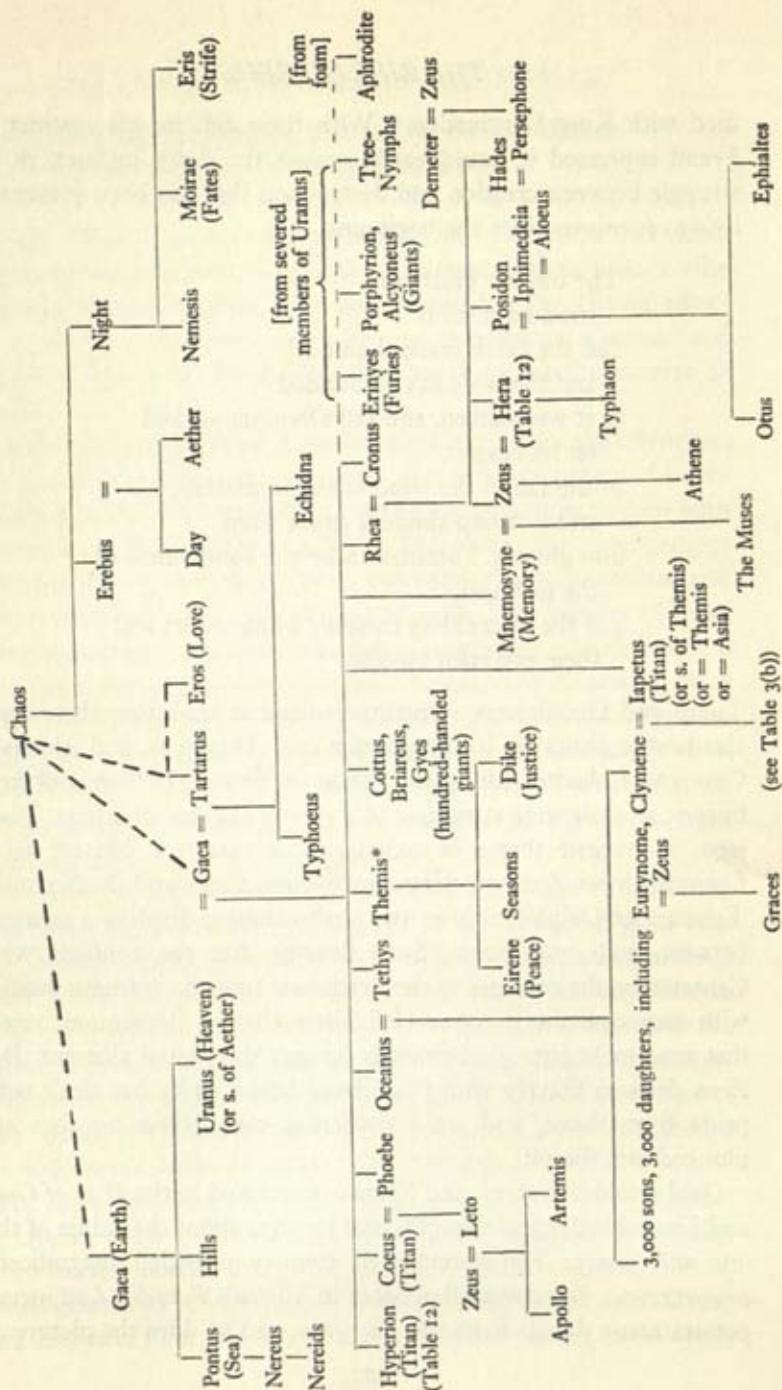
Chaos

Gaea (Earth)

Pontus (Sea)

Nereus

Nereids

Hills

Uranus (Heaven) (or s. of Aether)

= Gaea = Tartarus

Eros (Love)

Erebus

=

Night

Day

Aether

Nemesis

Moirae (Fates)

Eris (Strife)

Typhoeus

Echidna

Hyperion (Titan) (Table 12)

Coeus (Titan)

= Phoebe

Oceanus = Tethys

Themis*

Cottus, Briareus, Gyes (hundred-handed giants)

Rhea = Cronus

Erinyes (Furies)

Porphyrion, Alcyoneus (Giants)

[from severed members of Uranus]

Tree-Nymphs

[from foam] Aphrodite

Zeus = Leto

Apollo

Artemis

3,000 sons, 3,000 daughters, including Eurynome, = Zeus

Graces

Eirene (Peace)

Seasons

Dike (Justice)

Clymene = Iapetus (Titan) (or s. of Themis) (or = Themis or = Asia)

(see Table 3(b))

Mnemosyne (Memory) = Zeus = Hera (Table 12)

The Muses

Athene

Typhaon

Posidon = Iphimedeia = Aloeus

Hades = Persephone

Demeter = Zeus

Otus

Ephialtes